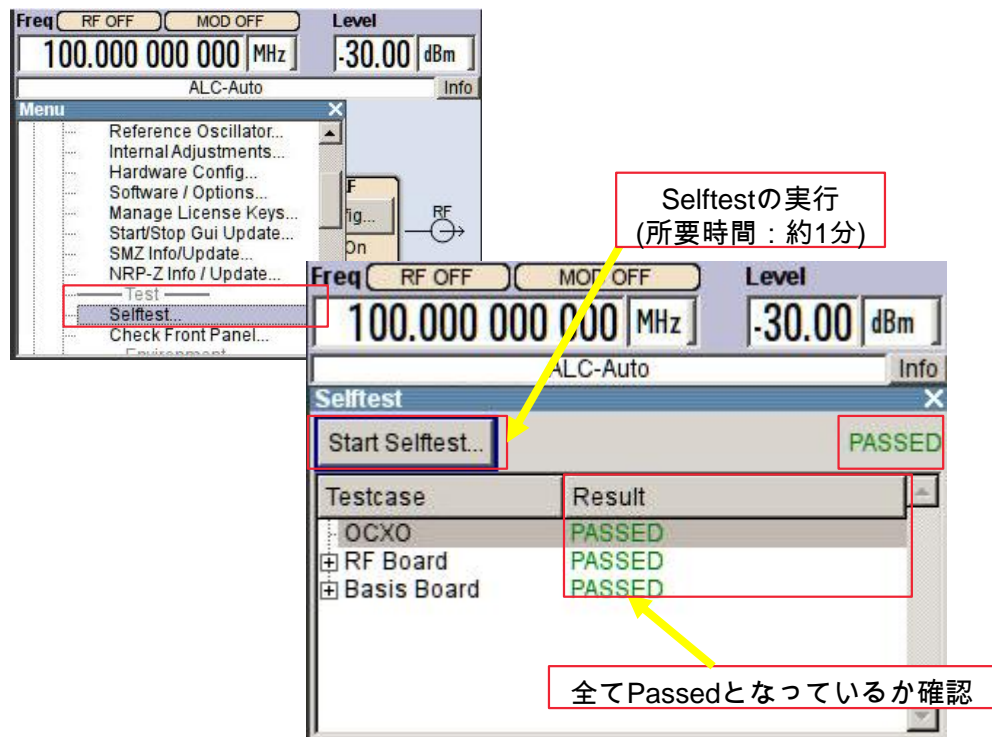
Freq RF OFF MOD OFF
Level
100.000 000 000 MHz
-30.00 dBm
ALC-Auto
Info
Menu
Reference Oscillator...
Internal Adjustments...
Hardware Config...
Software / Options...
Manage License Keys...
Start/Stop Gui Update...
SMZ Info/Update...
NRP-Z Info / Update...
Test
Selftest...
Check Front Panel...
F
fig...
On
RF

Selftestの実行
(所要時間：約1分)

Freq RF OFF MOD OFF
Level
100.000 000 000 MHz
-30.00 dBm
ALC-Auto
Info
Selftest
Start Selftest...
PASSED

| Testcase | Result |
|---|---|
| OCXO | PASSED |
| RF Board | PASSED |
| Basis Board | PASSED |

全てPassedとなっているか確認